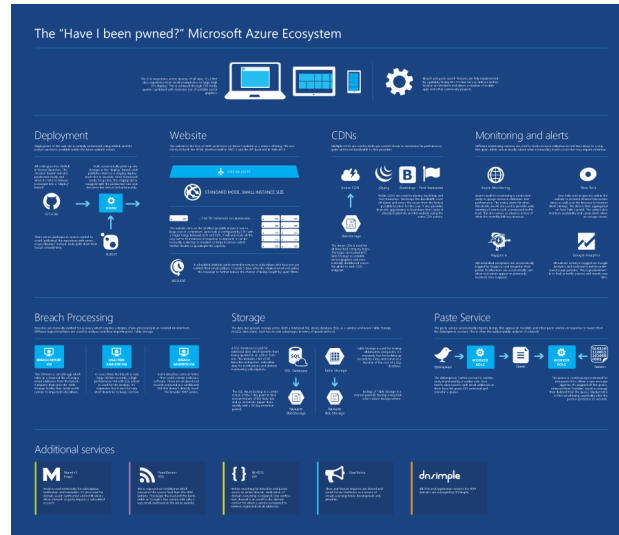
The "Have I been pwned?" Microsoft Azure Ecosystem

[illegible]

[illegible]

Deployment

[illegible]

GITHUB

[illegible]

Website

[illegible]

STANDARD MODE, SMALL INSTANCE SIZE

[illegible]

CDNs

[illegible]

Azure CDN

jQuery

Bootstrap

Font Awesome

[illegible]

Monitoring and alerts

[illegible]

Azure Monitoring

New Relic

Mailgun

Google Analytics

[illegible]

Breach Processing

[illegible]

Storage

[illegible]

SQL Database

Table Storage

Paste Service

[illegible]

Additional services

Mandrill

PagerDuty

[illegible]

dnsimple

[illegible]